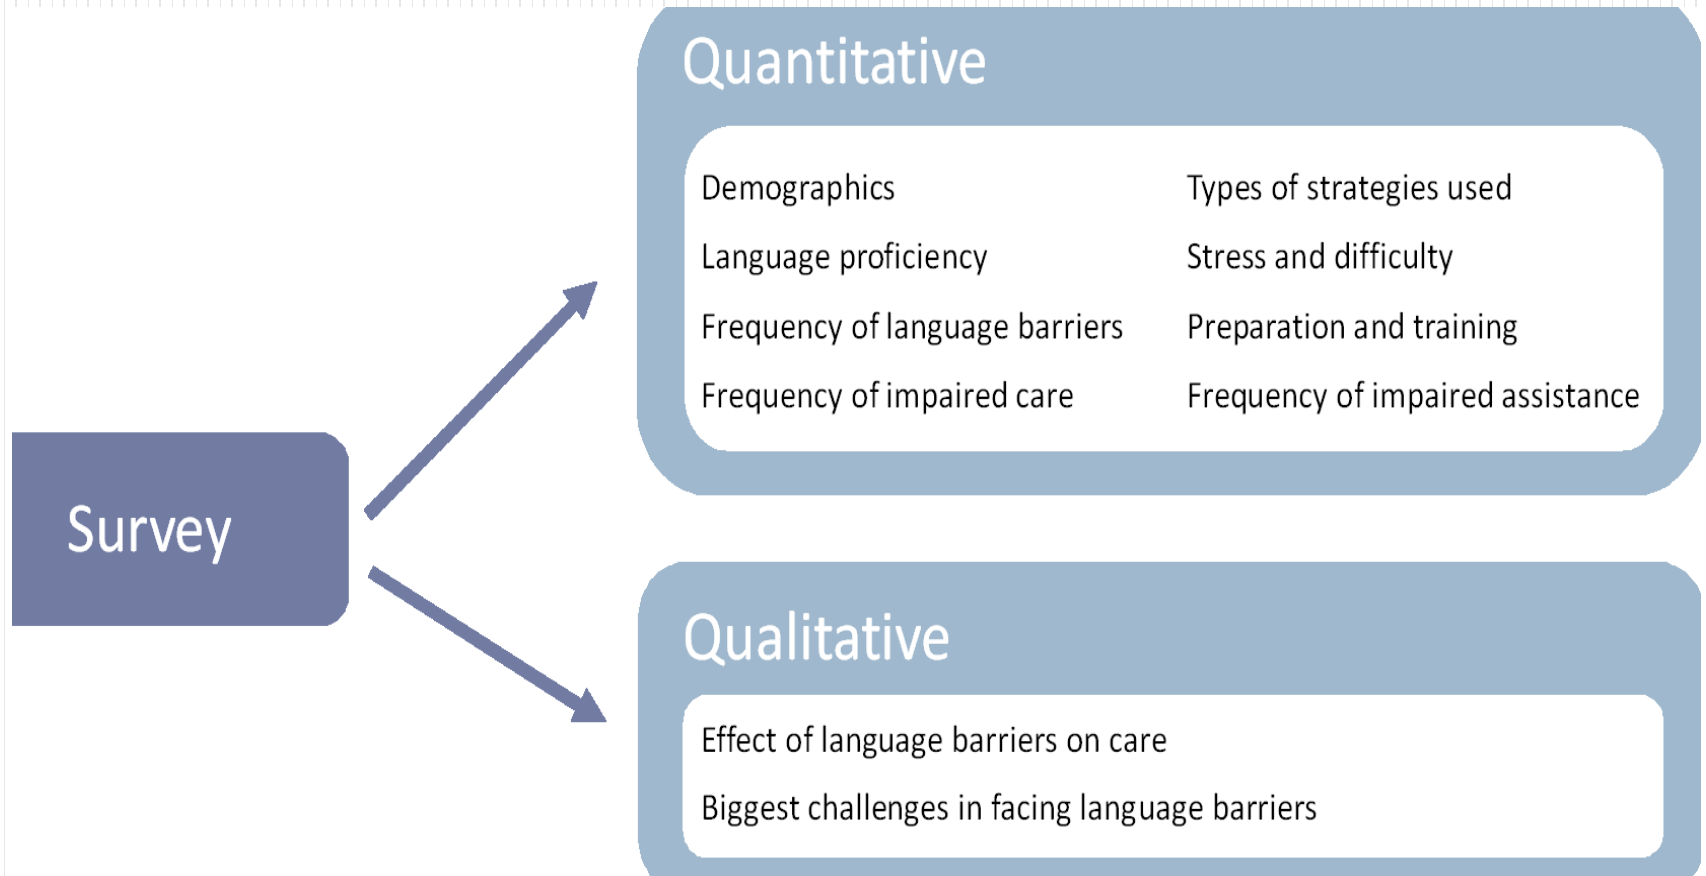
Survey

Quantitative

Demographics

Language proficiency

Frequency of language barriers

Frequency of impaired care

Types of strategies used

Stress and difficulty

Preparation and training

Frequency of impaired assistance

Qualitative

Effect of language barriers on care

Biggest challenges in facing language barriers